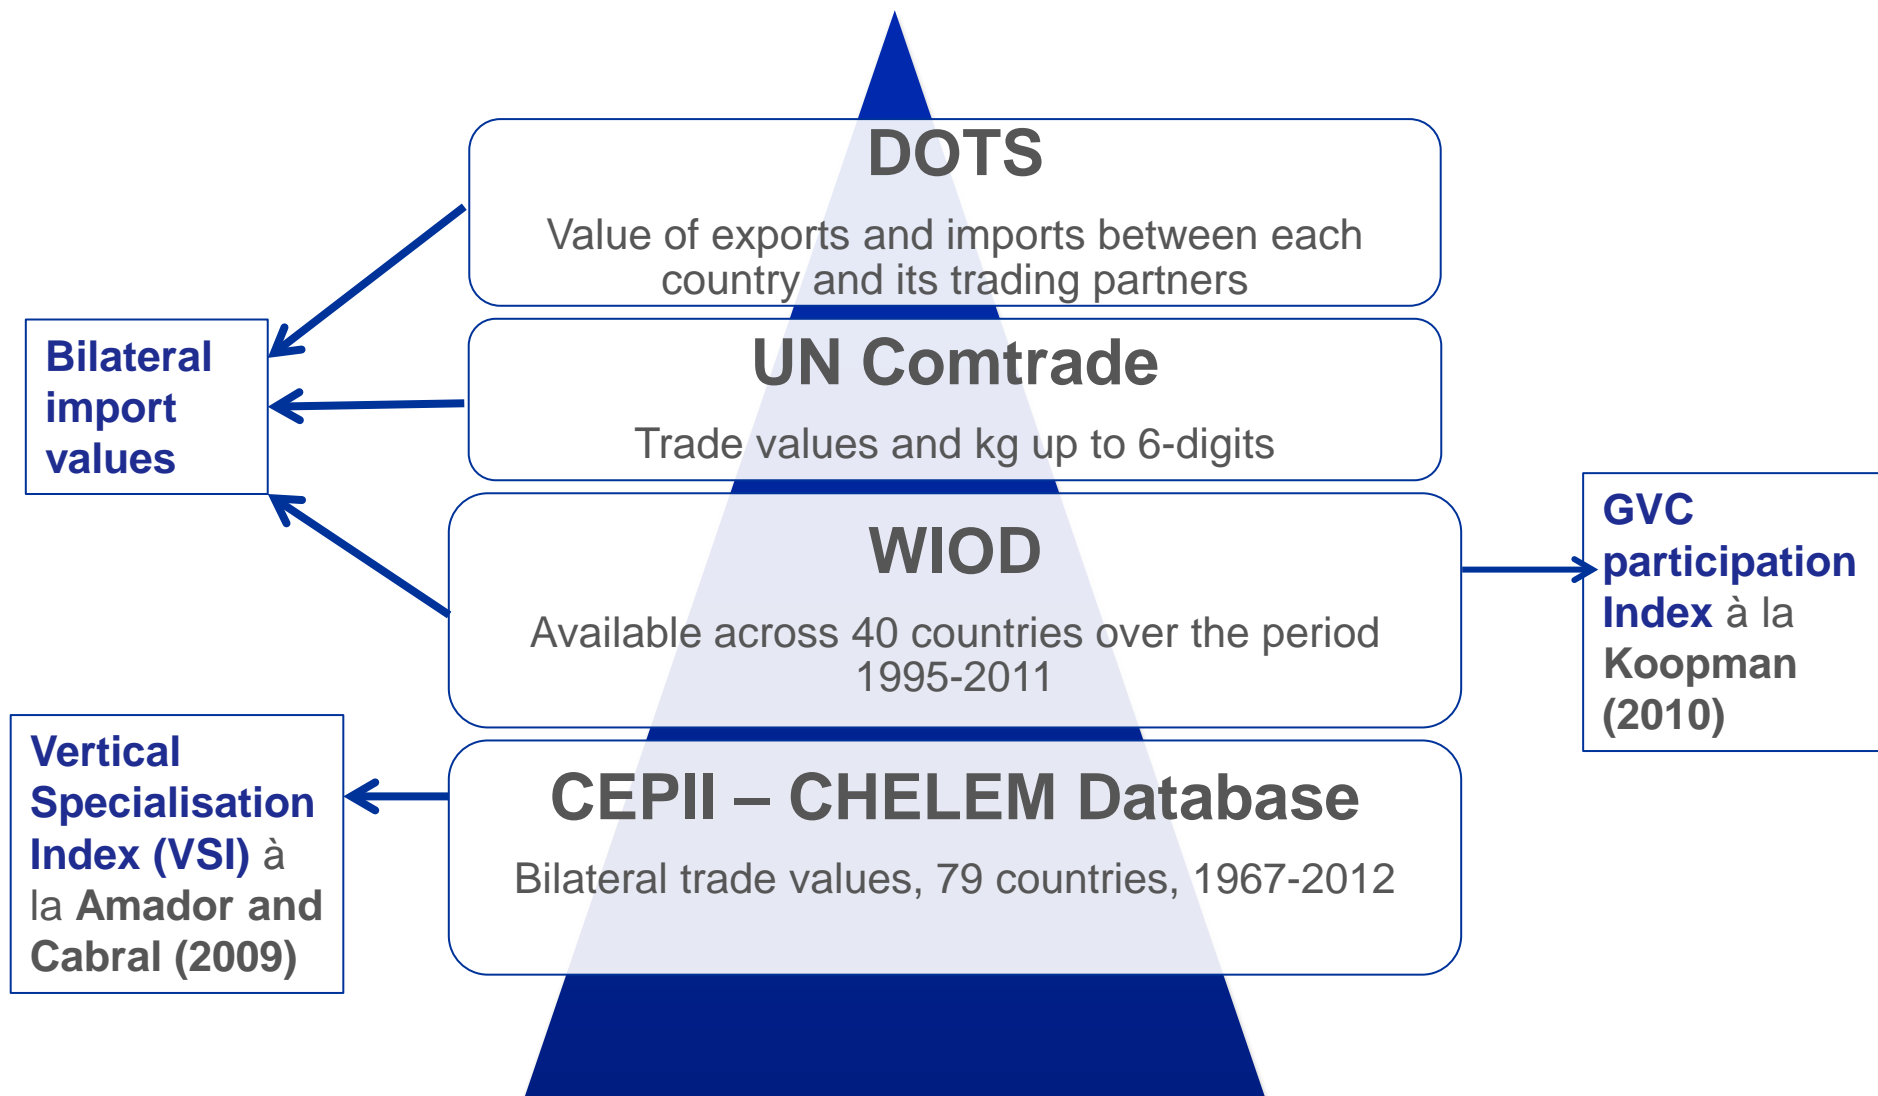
DOTS

Value of exports and imports between each country and its trading partners

UN Comtrade

Trade values and kg up to 6-digits

WIOD

Available across 40 countries over the period 1995-2011

CEPII – CHELEM Database

Bilateral trade values, 79 countries, 1967-2012

Bilateral import values

GVC participation Index à la Koopman (2010)

Vertical Specialisation Index (VSI) à la Amador and Cabral (2009)